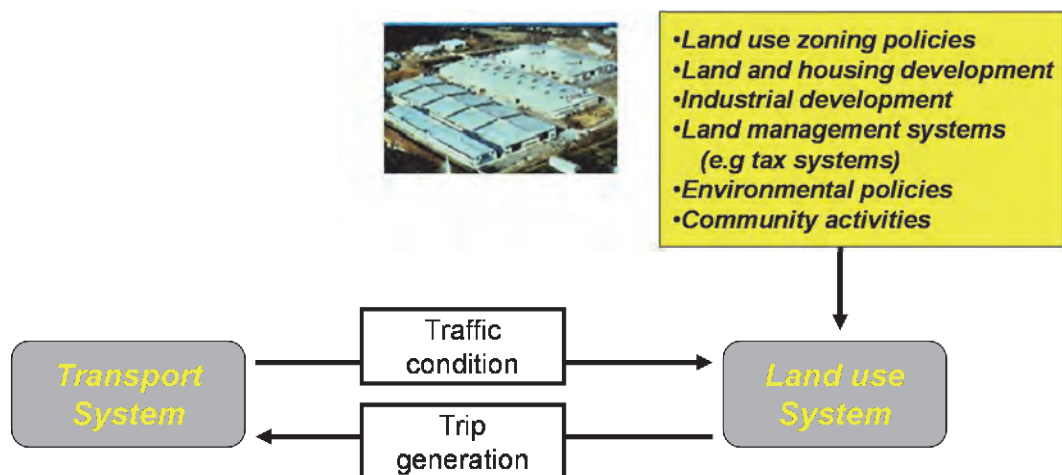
•Land use zoning policies
•Land and housing development
•Industrial development
•Land management systems (e.g tax systems)
•Environmental policies
•Community activities

Transport System

Traffic condition

Trip generation

Land use System